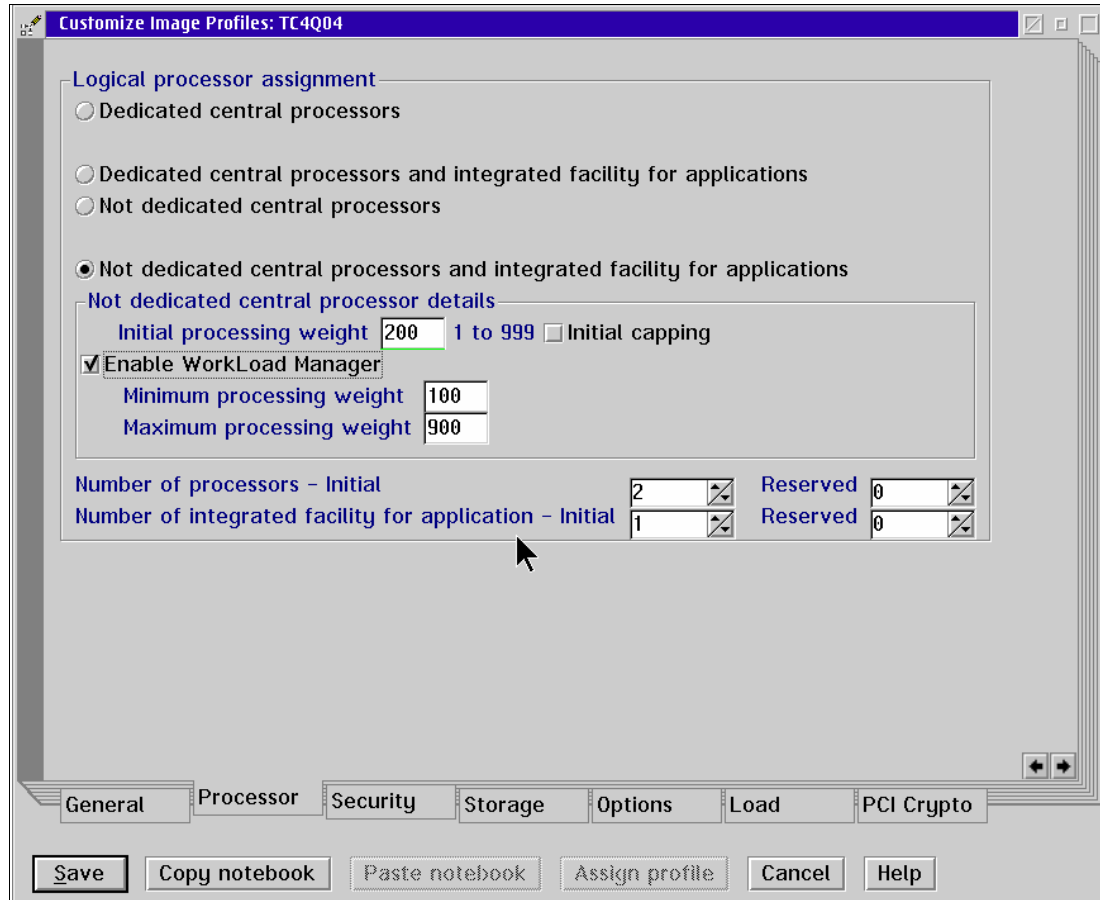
Customize Image Profiles: TC4Q04

Logical processor assignment

Dedicated central processors

Dedicated central processors and integrated facility for applications

Not dedicated central processors

Not dedicated central processors and integrated facility for applications

Not dedicated central processor details

Initial processing weight 200 1 to 999 Initial capping

Enable WorkLoad Manager

Minimum processing weight 100

Maximum processing weight 900

Number of processors - Initial 2 Reserved 0

Number of integrated facility for application - Initial 1 Reserved 0

General | Processor | Security | Storage | Options | Load | PCI Crypto

Save | Copy notebook | Paste notebook | Assign profile | Cancel | Help